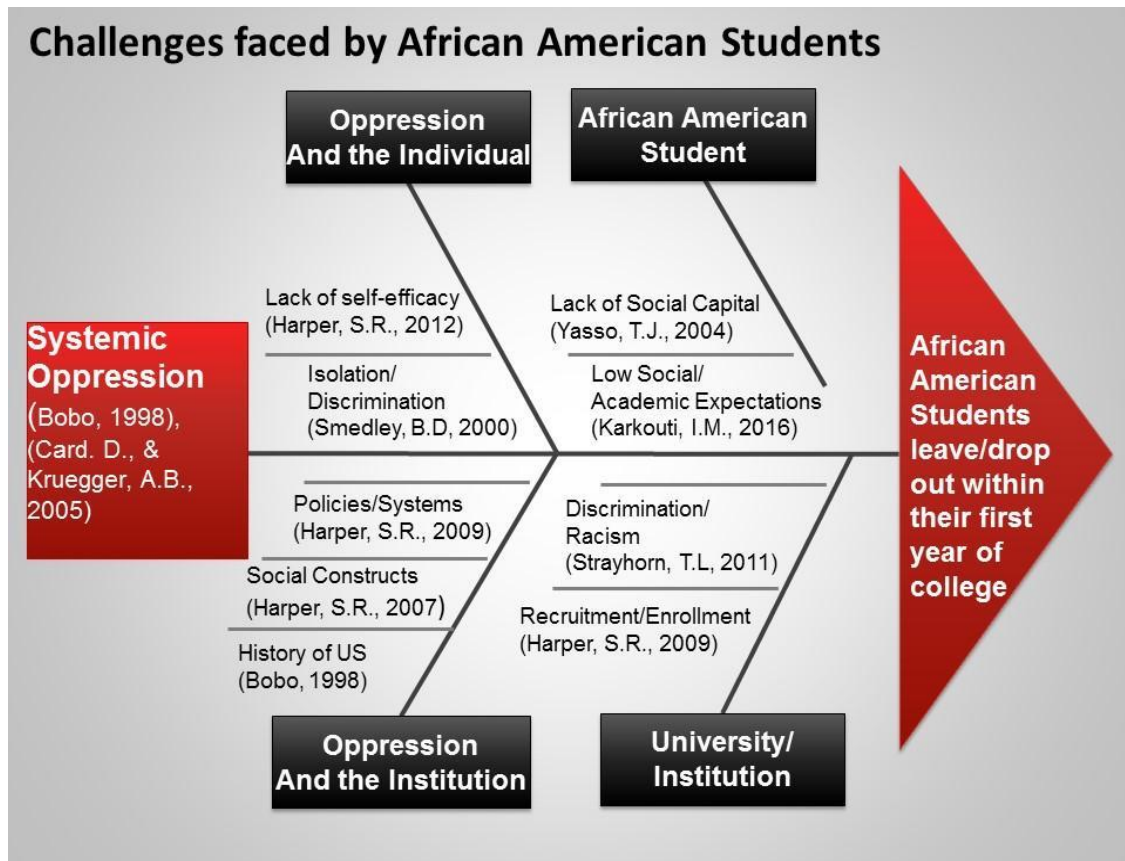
Challenges faced by African American Students

Systemic Oppression (Bobo, 1998), (Card. D., & Kruegger, A.B., 2005)

Oppression And the Individual

Lack of self-efficacy (Harper, S.R., 2012)

Isolation/ Discrimination (Smedley, B.D, 2000)

African American Student

Lack of Social Capital (Yasso, T.J., 2004)

Low Social/ Academic Expectations (Karkouti, I.M., 2016)

Policies/Systems (Harper, S.R., 2009)

Social Constructs (Harper, S.R., 2007)

History of US (Bobo, 1998)

Oppression And the Institution

Discrimination/ Racism (Strayhorn, T.L, 2011)

Recruitment/Enrollment (Harper, S.R., 2009)

University/ Institution

African American Students leave/drop out within their first year of college